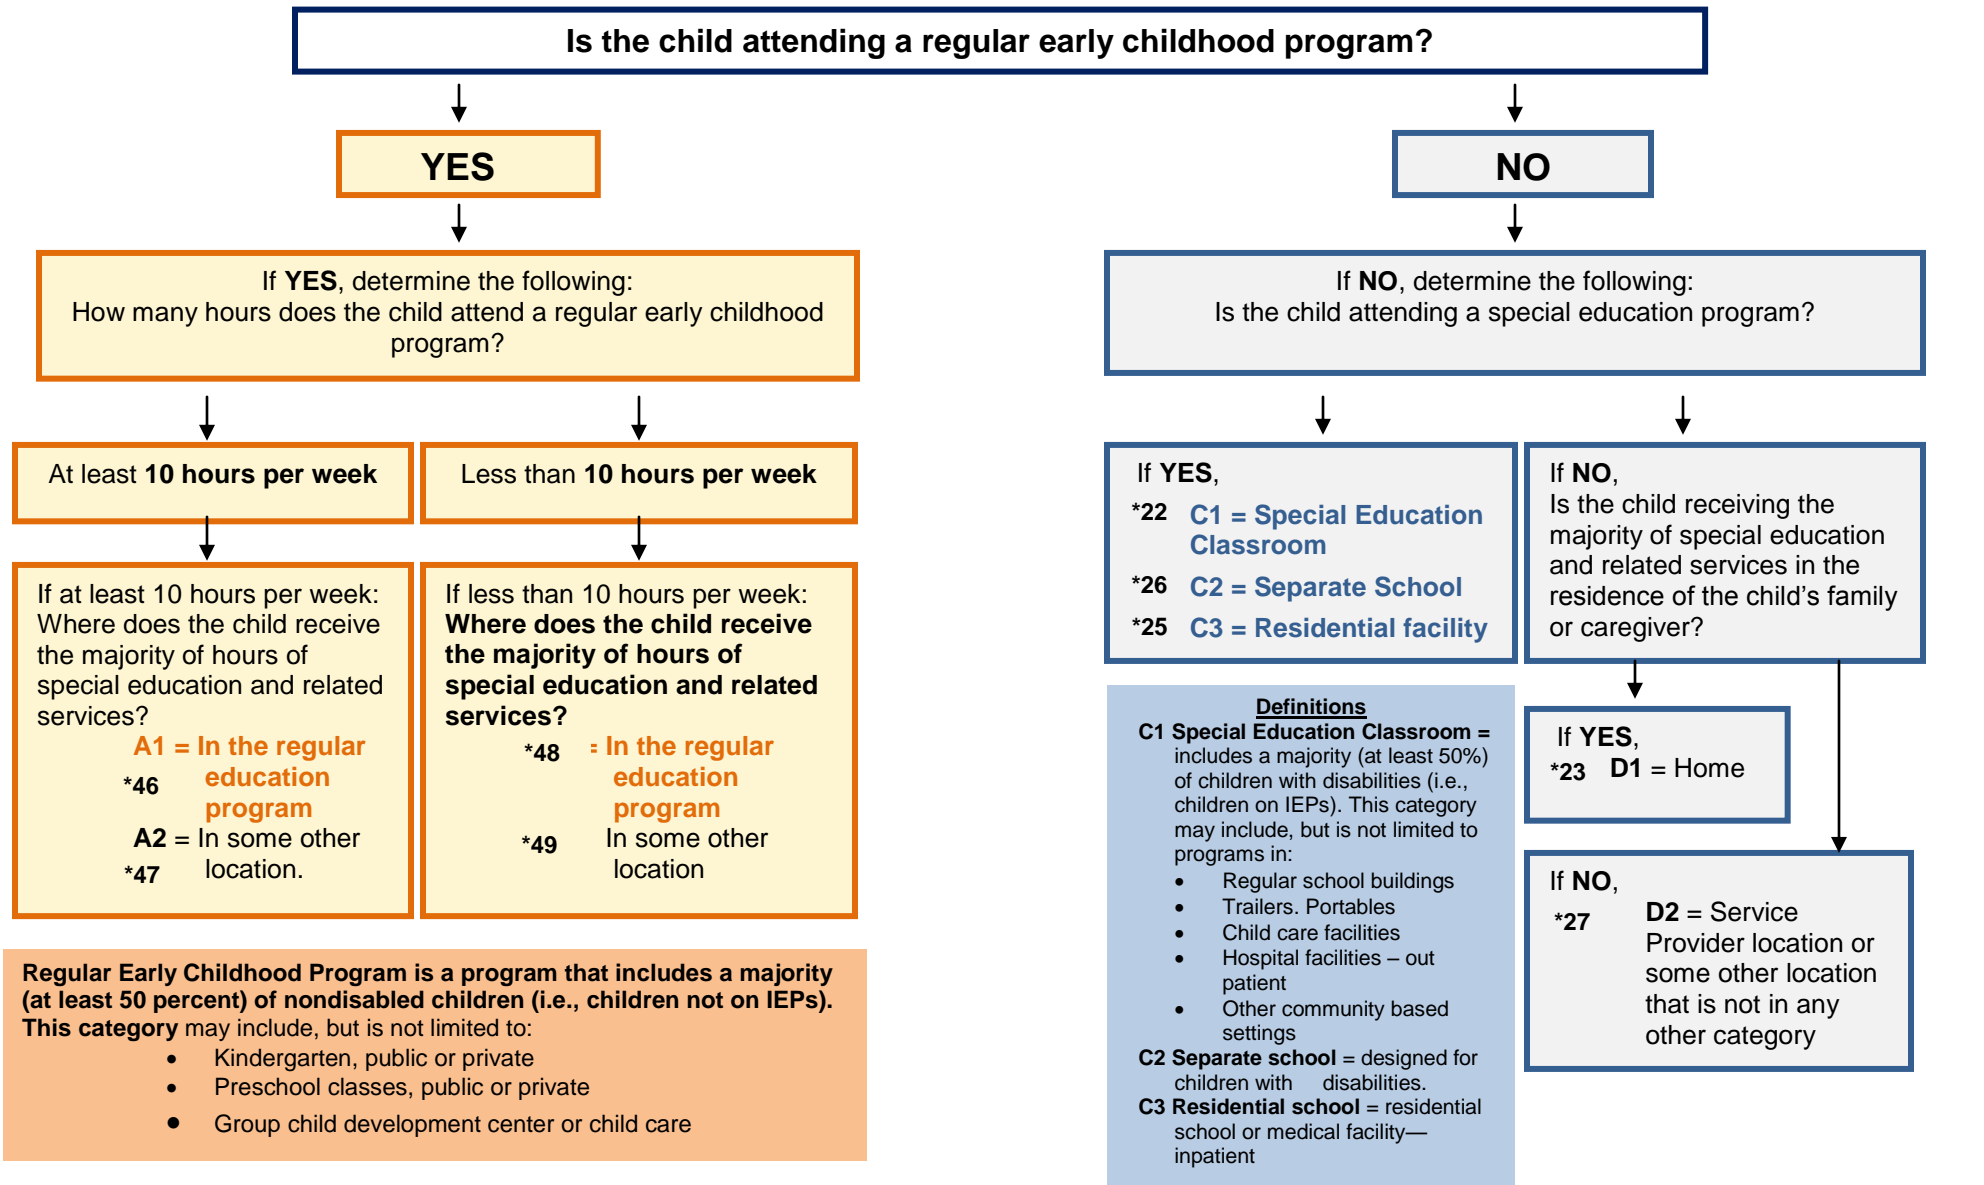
Is the child attending a regular early childhood program?

YES

If YES, determine the following:
How many hours does the child attend a regular early childhood program?

At least 10 hours per week

Less than 10 hours per week

If at least 10 hours per week: Where does the child receive the majority of hours of special education and related services?

*46 A1 = In the regular education program

*47 A2 = In some other location.

If less than 10 hours per week: Where does the child receive the majority of hours of special education and related services?

*48 = In the regular education program

*49 In some other location

Regular Early Childhood Program is a program that includes a majority (at least 50 percent) of nondisabled children (i.e., children not on IEPs). This category may include, but is not limited to:

- Kindergarten, public or private
- Preschool classes, public or private
- Group child development center or child care

NO

If NO, determine the following:
Is the child attending a special education program?

If YES,

*22 C1 = Special Education Classroom

*26 C2 = Separate School

*25 C3 = Residential facility

If NO,
Is the child receiving the majority of special education and related services in the residence of the child's family or caregiver?

Definitions

C1 Special Education Classroom = includes a majority (at least 50%) of children with disabilities (i.e., children on IEPs). This category may include, but is not limited to programs in:

- Regular school buildings
- Trailers. Portables
- Child care facilities
- Hospital facilities – out patient
- Other community based settings

C2 Separate school = designed for children with disabilities.

C3 Residential school = residential school or medical facility—inpatient

If YES,
*23 D1 = Home

If NO,
*27 D2 = Service Provider location or some other location that is not in any other category